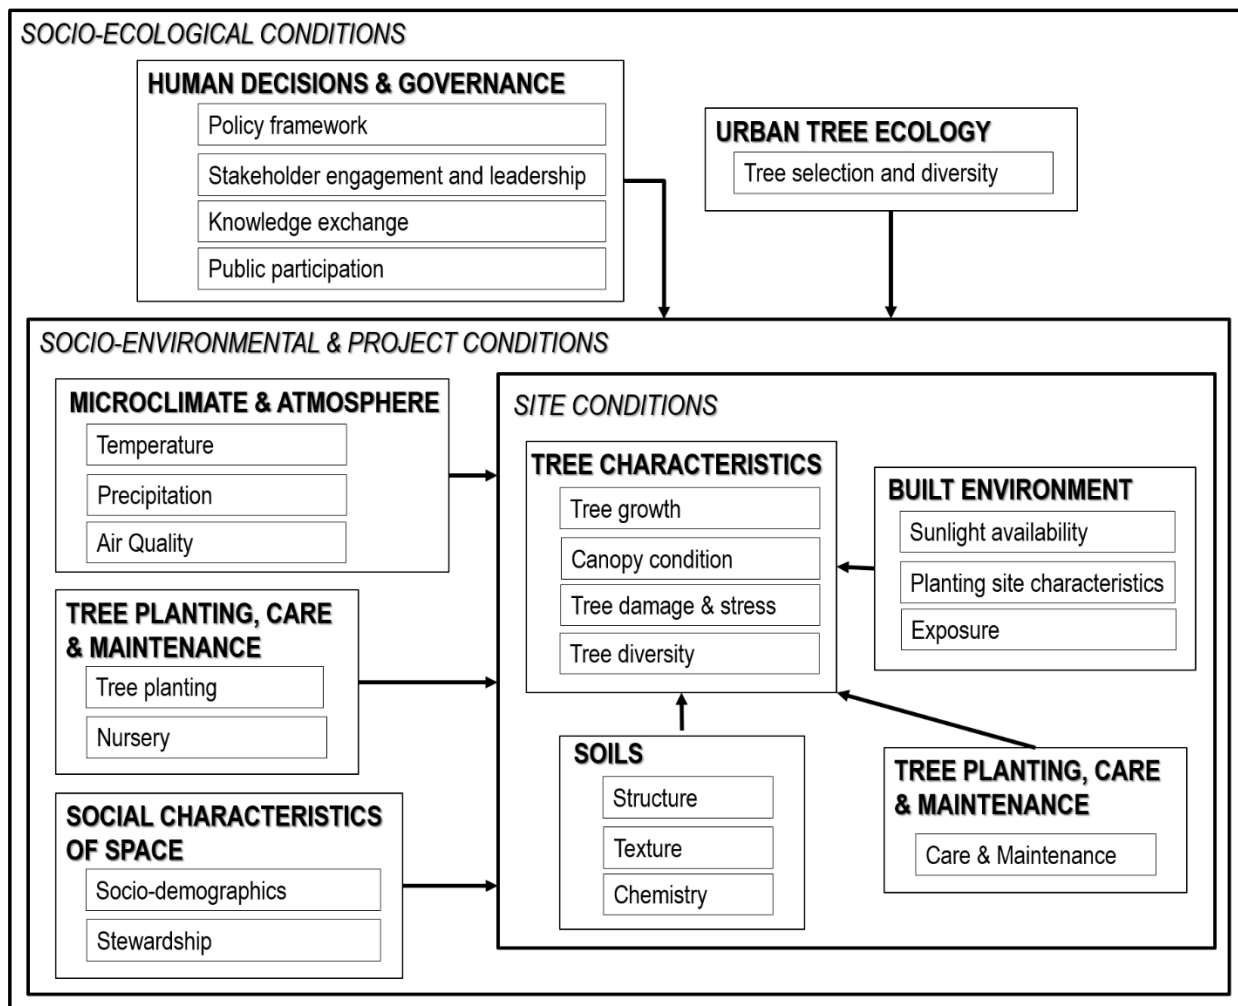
SOCIO-ECOLOGICAL CONDITIONS

HUMAN DECISIONS & GOVERNANCE

Policy framework

Stakeholder engagement and leadership

Knowledge exchange

Public participation

URBAN TREE ECOLOGY

Tree selection and diversity

SOCIO-ENVIRONMENTAL & PROJECT CONDITIONS

MICROCLIMATE & ATMOSPHERE

Temperature

Precipitation

Air Quality

TREE PLANTING, CARE & MAINTENANCE

Tree planting

Nursery

SOCIAL CHARACTERISTICS OF SPACE

Socio-demographics

Stewardship

SITE CONDITIONS

TREE CHARACTERISTICS

Tree growth

Canopy condition

Tree damage & stress

Tree diversity

BUILT ENVIRONMENT

Sunlight availability

Planting site characteristics

Exposure

SOILS

Structure

Texture

Chemistry

TREE PLANTING, CARE & MAINTENANCE

Care & Maintenance